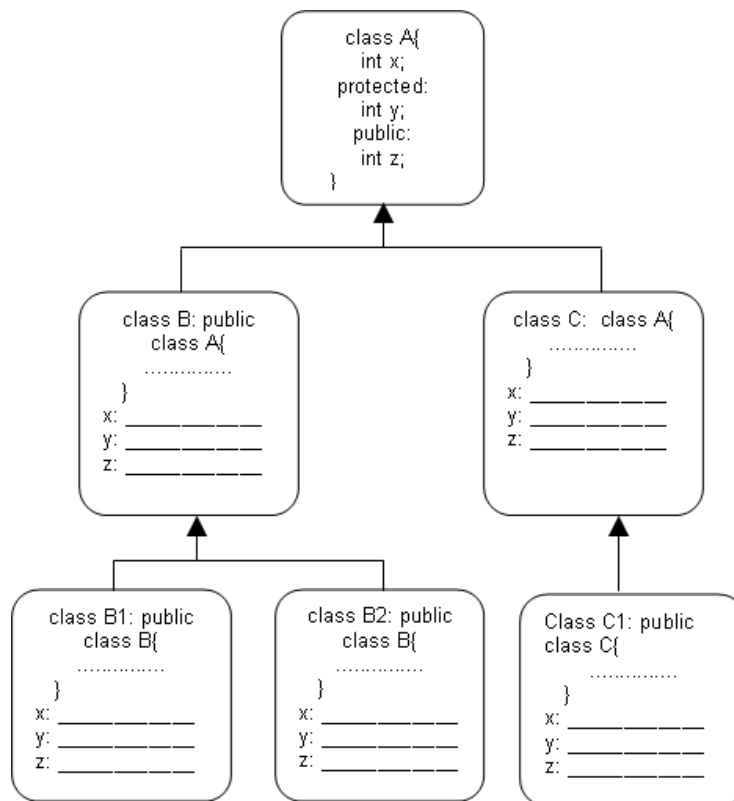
class A{
int x;
protected:
int y;
public:
int z;
}

class B: public class A{
..............
}
x: __________
y: __________
z: __________

class C: class A{
..............
}
x: __________
y: __________
z: __________

class B1: public class B{
..............
}
x: __________
y: __________
z: __________

class B2: public class B{
..............
}
x: __________
y: __________
z: __________

Class C1: public class C{
..............
}
x: __________
y: __________
z: __________